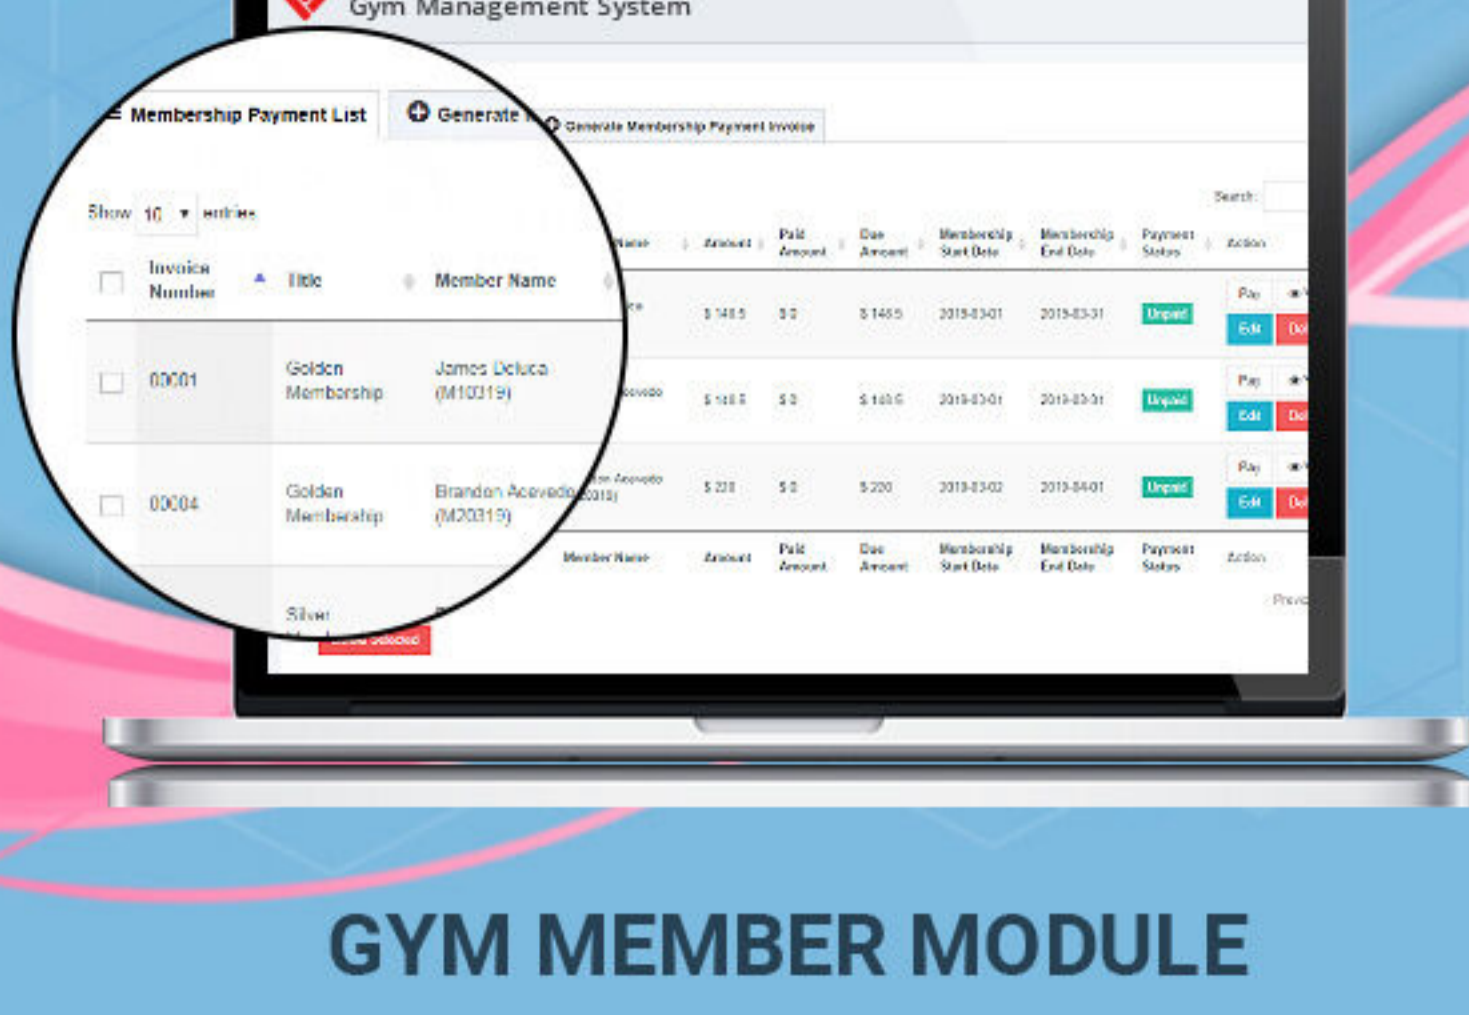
Gym Management System

Membership Payment List
Generate
Generate Membership Payment Invoice

Show 10 entries
Search:

| | Invoice Number | Title | Member Name | Amount | Paid Amount | Due Amount | Membership Start Date | Membership End Date | Payment Status | Action |
|---|---|---|---|---|---|---|---|---|---|---|
| | | | | \$ 148.5 | \$ 0 | \$ 148.5 | 2019-03-01 | 2019-03-31 | Unpaid | Pay Edit Del |
| | 00001 | Golden Membership | James Deluca (M10319) | \$ 148.5 | \$ 0 | \$ 148.5 | 2019-03-01 | 2019-03-31 | Unpaid | Pay Edit Del |
| | 00004 | Golden Membership | Brandon Acevedo (M20319) | \$ 220 | \$ 0 | \$ 220 | 2019-03-02 | 2019-04-01 | Unpaid | Pay Edit Del |
| | | Silver | Member Name | Amount | Paid Amount | Due Amount | Membership Start Date | Membership End Date | Payment Status | Action |

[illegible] Selected
Previ

GYM MEMBER MODULE